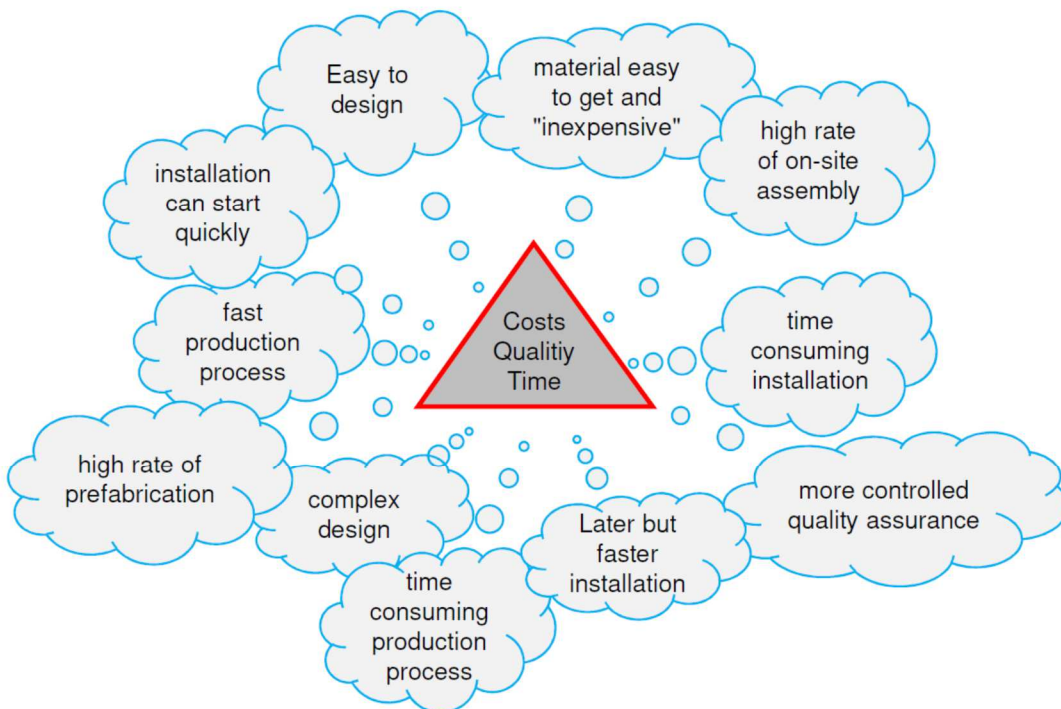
Easy to design

material easy to get and "inexpensive"

high rate of on-site assembly

installation can start quickly

fast production process

Costs
Qualitiy
Time

time consuming installation

high rate of prefabrication

complex design

more controlled quality assurance

Later but faster installation

time consuming production process